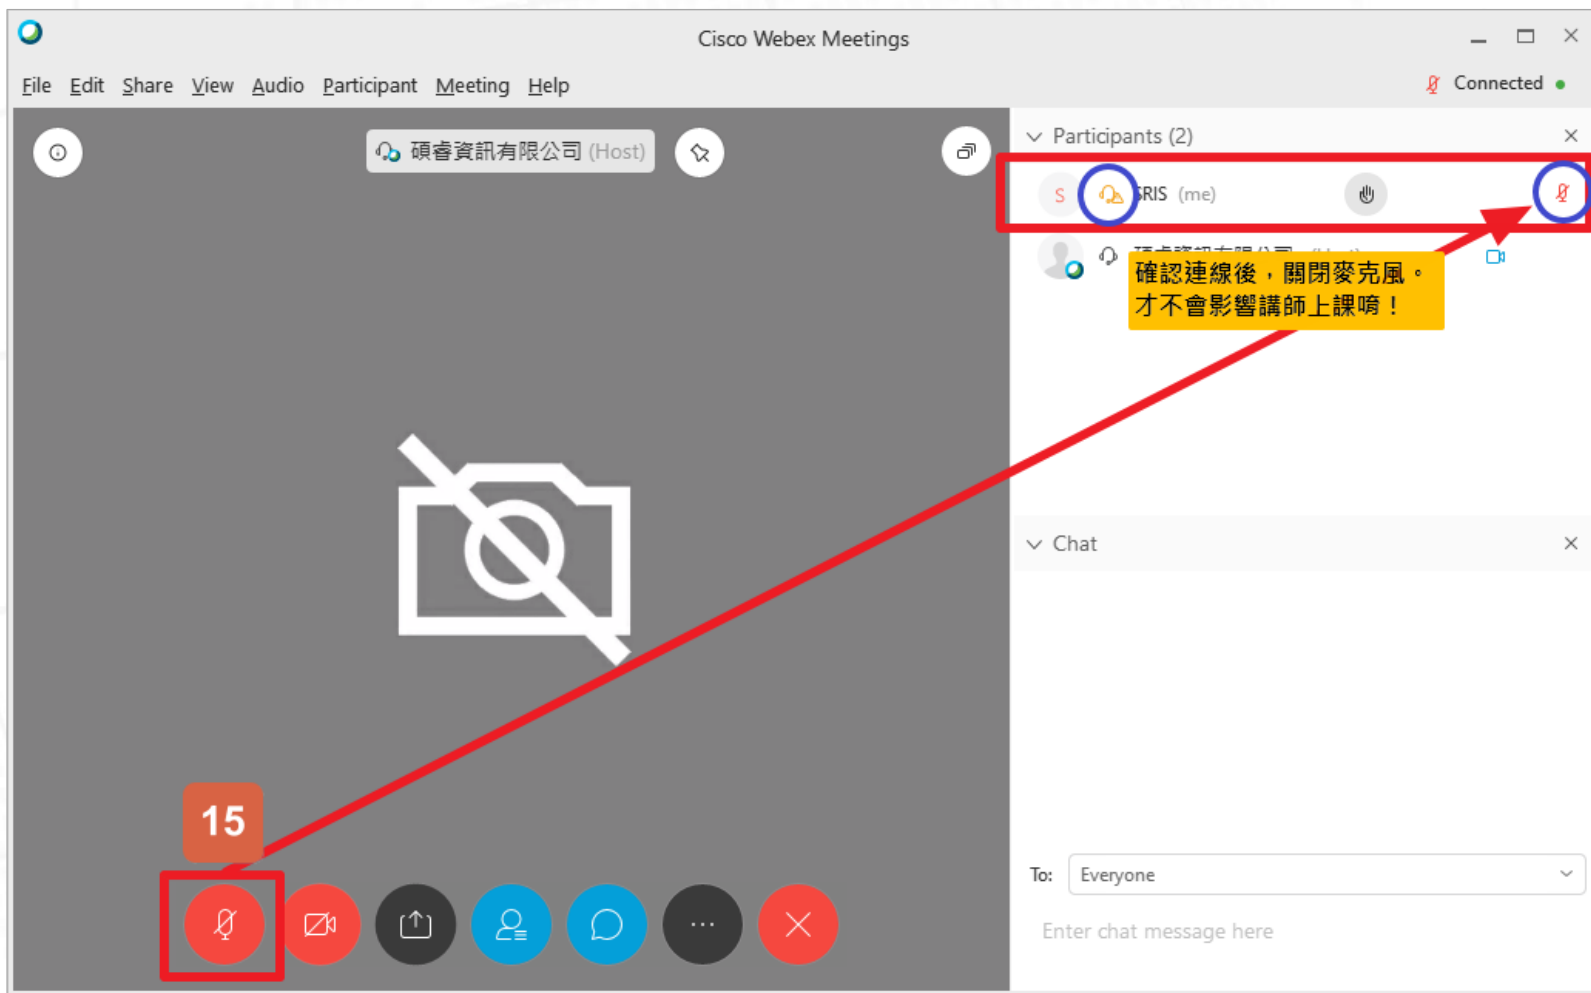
Cisco Webex Meetings

File Edit Share View Audio Participant Meeting Help

Connected

碩睿資訊有限公司 (Host)

Participants (2)

S SRIS (me)

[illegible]

確認連線後，關閉麥克風。
才不會影響講師上課唷！

Chat

15

To: Everyone

Enter chat message here